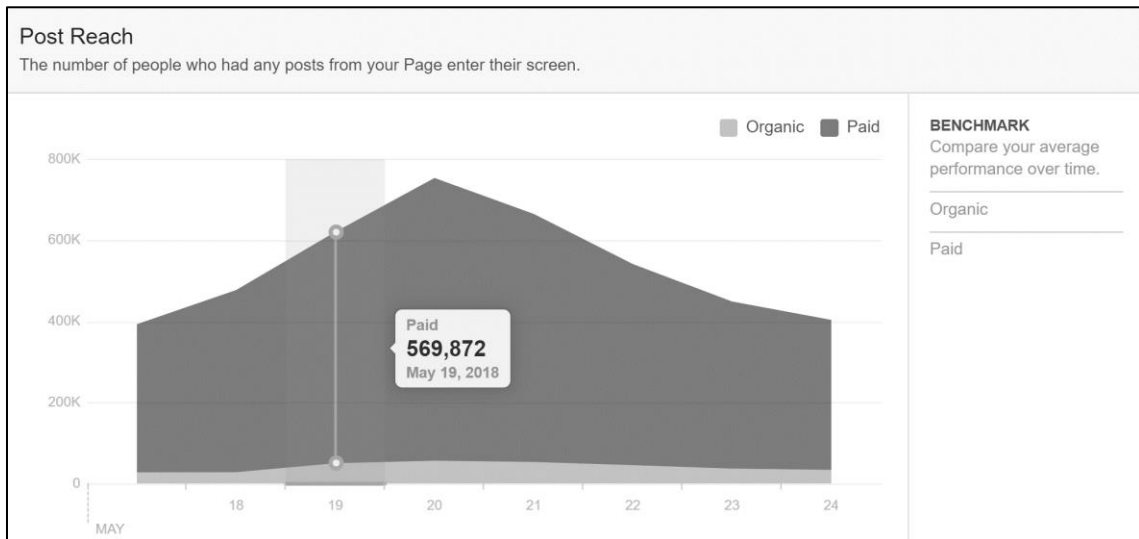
Post Reach
The number of people who had any posts from your Page enter their screen.

Organic Paid

800K
600K
400K
200K
0

Paid
569,872
May 19, 2018

18 19 20 21 22 23 24
MAY

BENCHMARK
Compare your average performance over time.

Organic

Paid